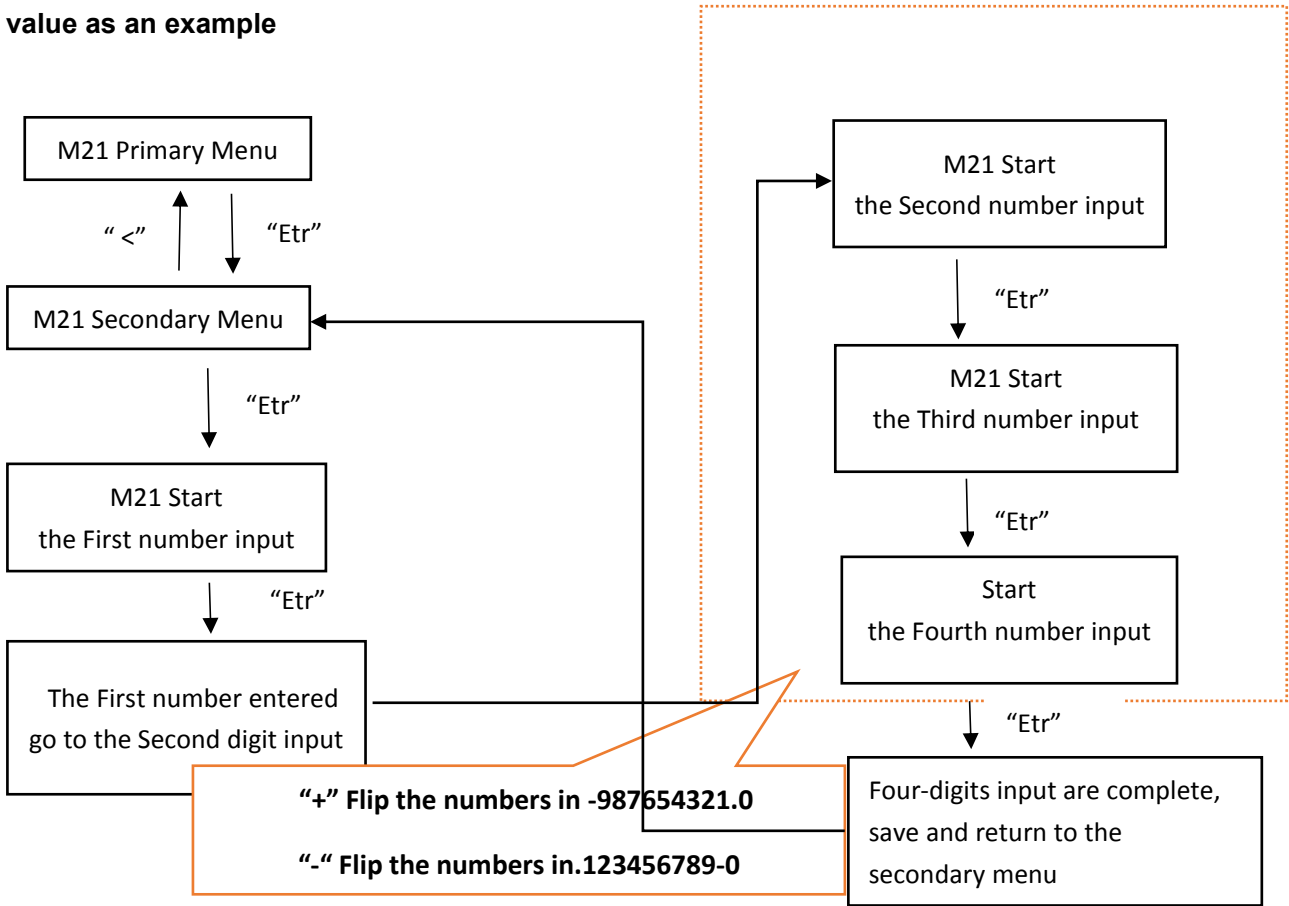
value as an example

M21 Primary Menu

“ <”

“Etr”

M21 Secondary Menu

“Etr”

M21 Start
the First number input

“Etr”

The First number entered go to the Second digit input

M21 Start
the Second number input

“Etr”

M21 Start
the Third number input

“Etr”

Start
the Fourth number input

“Etr”

Four-digits input are complete, save and return to the secondary menu

“+” Flip the numbers in -987654321.0

“-“ Flip the numbers in.123456789-0